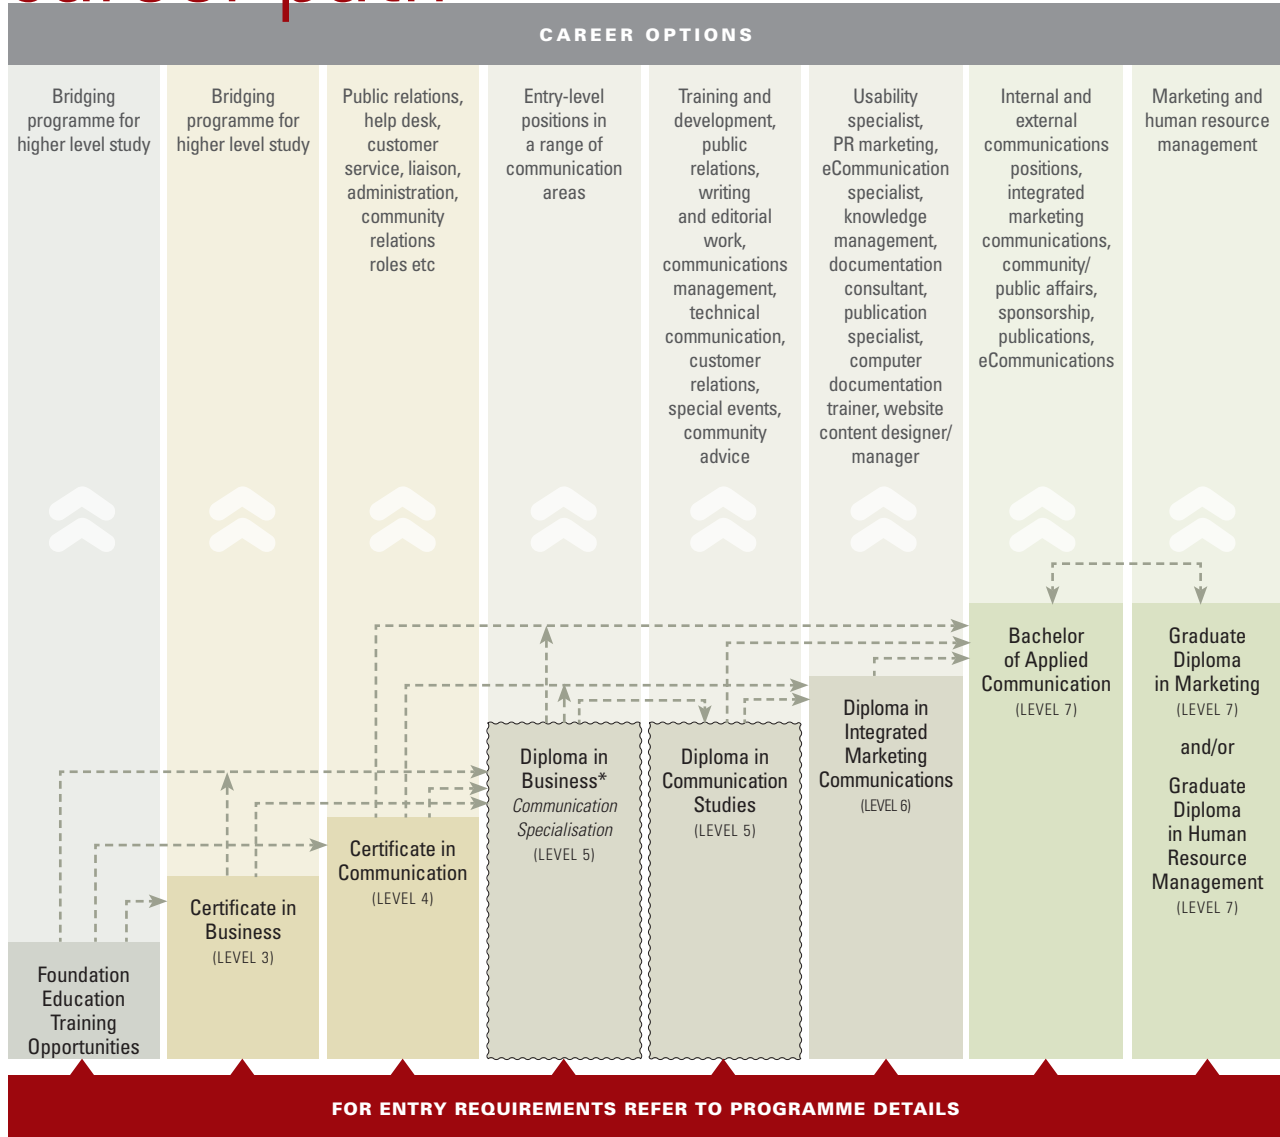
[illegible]

CAREER OPTIONS

Bridging programme for higher level study

Bridging programme for higher level study

Public relations, help desk, customer service, liaison, administration, community relations roles etc

Entry-level positions in a range of communication areas

Training and development, public relations, writing and editorial work, communications management, technical communication, customer relations, special events, community advice

Usability specialist, PR marketing, eCommunication specialist, knowledge management, documentation consultant, publication specialist, computer documentation trainer, website content designer/ manager

Internal and external communications positions, integrated marketing communications, community/ public affairs, sponsorship, publications, eCommunications

Marketing and human resource management

Bachelor of Applied Communication (LEVEL 7)

Graduate Diploma in Marketing (LEVEL 7)

and/or

Graduate Diploma in Human Resource Management (LEVEL 7)

Diploma in Integrated Marketing Communications (LEVEL 6)

Diploma in Business* Communication Specialisation (LEVEL 5)

Diploma in Communication Studies (LEVEL 5)

Certificate in Communication (LEVEL 4)

Certificate in Business (LEVEL 3)

Foundation Education Training Opportunities

FOR ENTRY REQUIREMENTS REFER TO PROGRAMME DETAILS